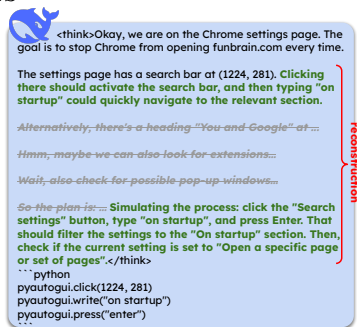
<think>Okay, we are on the Chrome settings page. The goal is to stop Chrome from opening funbrain.com every time.

The settings page has a search bar at (1224, 281). Clicking there should activate the search bar, and then typing "on startup" could quickly navigate to the relevant section.

~~Alternatively, there's a heading "You and Google" at ...~~

~~Hmm, maybe we can also look for extensions...~~

~~Wait, also check for possible pop-up windows...~~

~~So the plan is:~~ ... Simulating the process: click the "Search settings" button, type "on startup", and press Enter. That should filter the settings to the "On startup" section. Then, check if the current setting is set to "Open a specific page or set of pages".</think>
```python
pyautogui.click(1224, 281)
pyautogui.write("on startup")
pyautogui.press("enter")
```

reconstruction